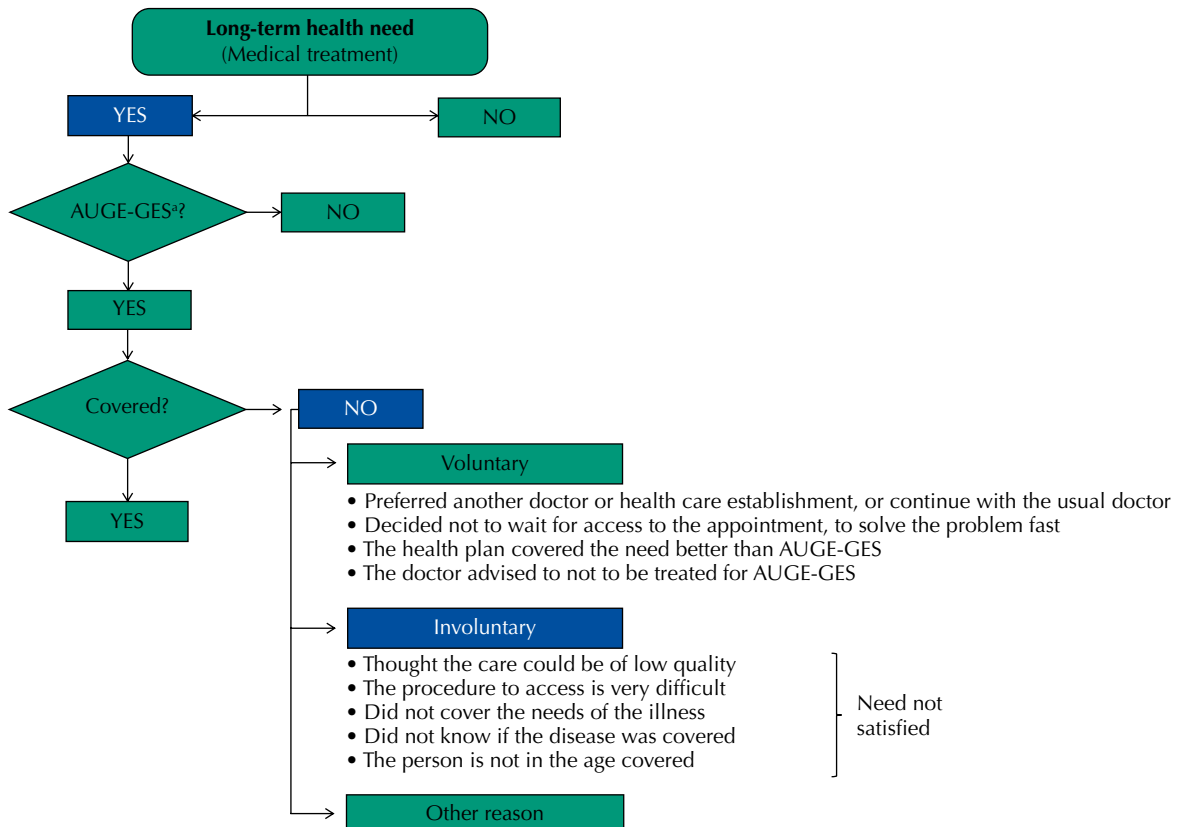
**Long-term health need**
(Medical treatment)

YES

NO

AUGE-GES$^a$?

NO

YES

Covered?

NO

Voluntary

• Preferred another doctor or health care establishment, or continue with the usual doctor
• Decided not to wait for access to the appointment, to solve the problem fast
• The health plan covered the need better than AUGE-GES
• The doctor advised to not to be treated for AUGE-GES

YES

Involuntary

• Thought the care could be of low quality
• The procedure to access is very difficult
• Did not cover the needs of the illness
• Did not know if the disease was covered
• The person is not in the age covered

Need not satisfied

Other reason